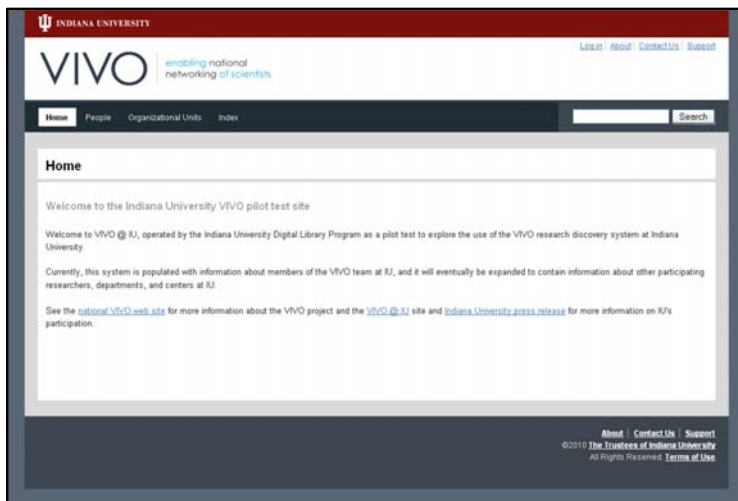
INDIANA UNIVERSITY

VIVO enabling national networking of scientists

Log in | About | Contact Us | Support

Home People Organizational Units Index

Search

Home

Welcome to the Indiana University VIVO pilot test site

Welcome to VIVO @ IU, operated by the Indiana University Digital Library Program as a pilot test to explore the use of the VIVO research discovery system at Indiana University.

Currently, this system is populated with information about members of the VIVO team at IU, and it will eventually be expanded to contain information about other participating researchers, departments, and centers at IU.

See the national VIVO web site for more information about the VIVO project and the VIVO @ IU site and Indiana University press release for more information on IU's participation.

About | Contact Us | Support
©2010 The Trustees of Indiana University
All Rights Reserved. Terms of Use